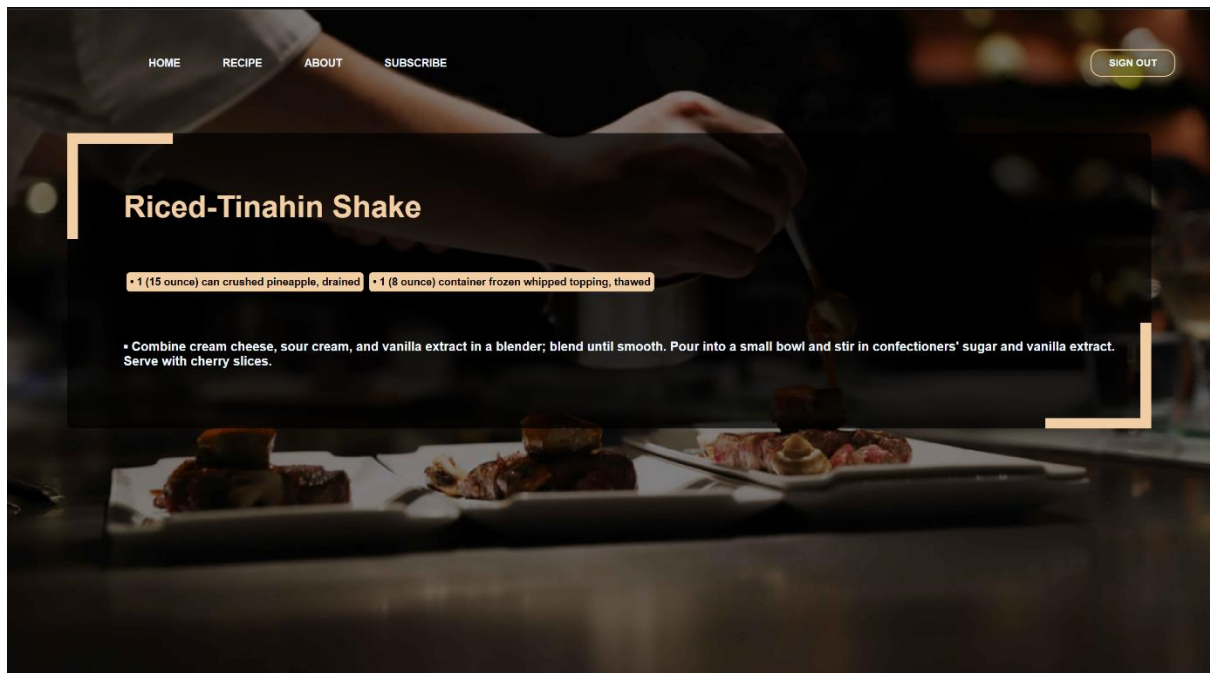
HOME RECIPE ABOUT SUBSCRIBE

SIGN OUT

Riced-Tinahin Shake

• 1 (15 ounce) can crushed pineapple, drained • 1 (8 ounce) container frozen whipped topping, thawed

• Combine cream cheese, sour cream, and vanilla extract in a blender; blend until smooth. Pour into a small bowl and stir in confectioners' sugar and vanilla extract. Serve with cherry slices.